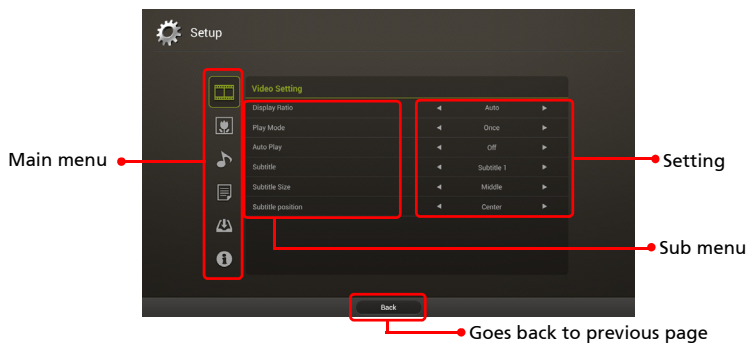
Setup

Video Setting

| | |
|---|---|
| Display Ratio | ◄ Auto ► |
| Play Mode | ◄ Once ► |
| Auto Play | ◄ Off ► |
| Subtitle | ◄ Subtitle 1 ► |
| Subtitle Size | ◄ Middle ► |
| Subtitle position | ◄ Center ► |

Back

Main menu

Setting

Sub menu

Goes back to previous page